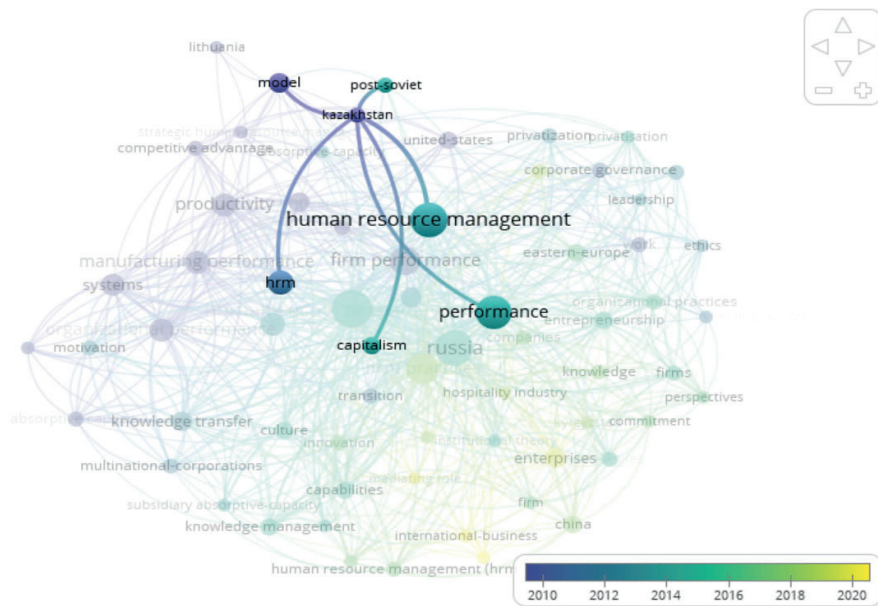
lithuania
model
post-soviet
kazakhstan
strategic human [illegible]
competitive advantage
absorptive capacity
united-states
privatization
privatisation
corporate governance
leadership
productivity
human resource management
work
ethics
eastern-europe
manufacturing performance
firm performance
systems
hrm
organizational practices
performance
entrepreneurship
organizational performance
motivation
capitalism
russia
companies
knowledge
firms
transition
hospitality industry
perspectives
absorptive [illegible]
knowledge transfer
commitment
culture
innovation
institutional theory
multinational-corporations
enterprises
mediating role
capabilities
subsidiary absorptive-capacity
firm
knowledge management
china
international-business
human resource management (hrm
2010
2012
2014
2016
2018
2020